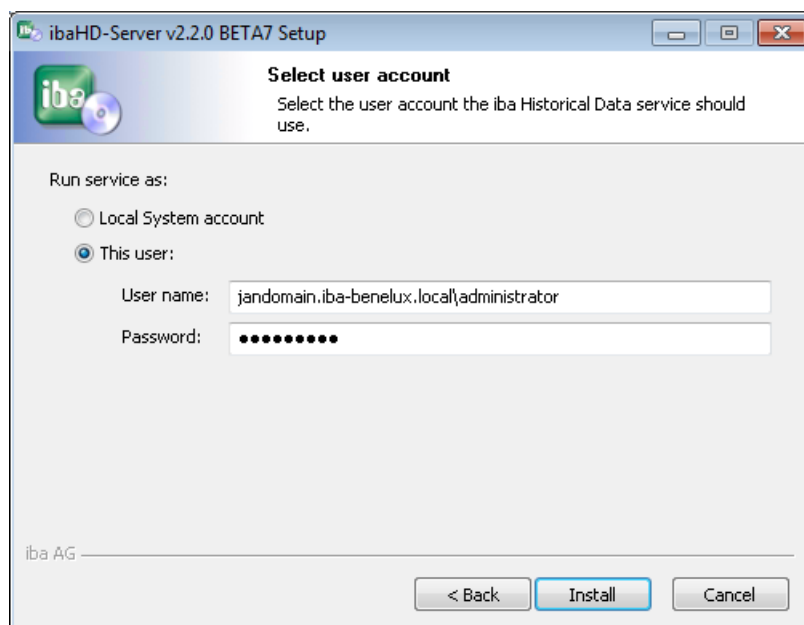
ibaHD-Server v2.2.0 BETA7 Setup

iba

Select user account

Select the user account the iba Historical Data service should use.

Run service as:

Local System account

This user:

User name: jandomain.iba-benelux.local\administrator

Password: ●●●●●●●●●

iba AG

< Back

Install

Cancel